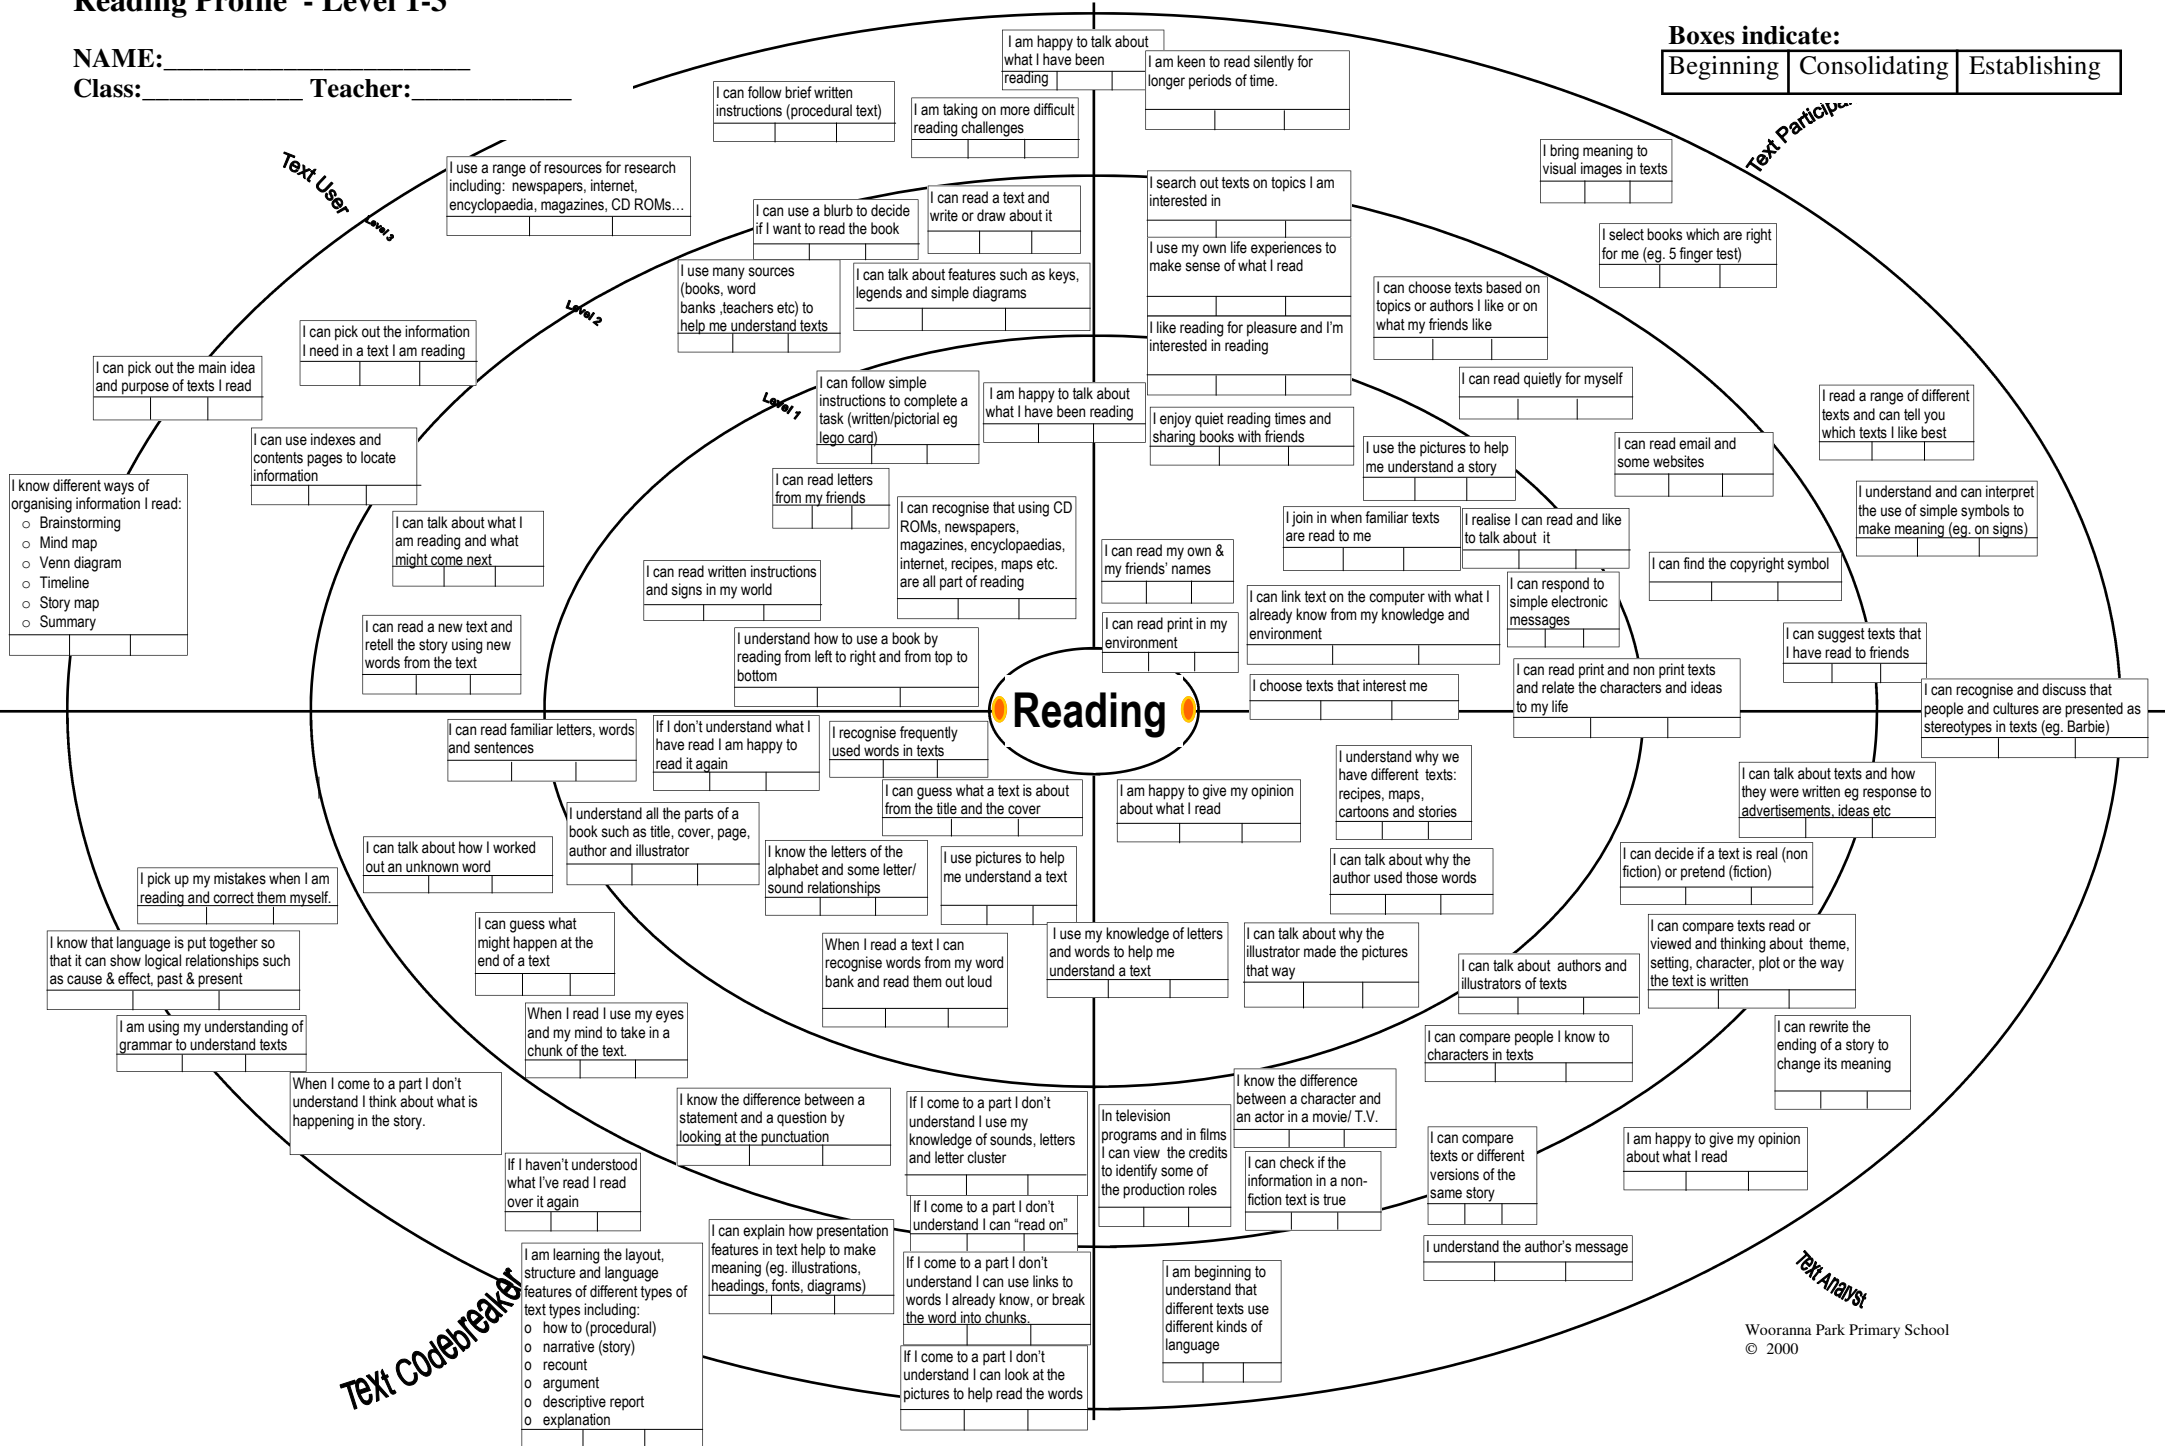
Reading Profile - Level 1-3

NAME:______________________
Class:___________ Teacher:___________

Boxes indicate:

| Beginning | Consolidating | Establishing |
|---|---|---|

Text User
Level 3
Level 2
Level 1

Text Participant

I am happy to talk about what I have been reading

I am keen to read silently for longer periods of time.

I can follow brief written instructions (procedural text)

I am taking on more difficult reading challenges

I bring meaning to visual images in texts

I use a range of resources for research including: newspapers, internet, encyclopaedia, magazines, CD ROMs…

I can use a blurb to decide if I want to read the book

I can read a text and write or draw about it

I search out texts on topics I am interested in

I select books which are right for me (eg. 5 finger test)

I use my own life experiences to make sense of what I read

I use many sources (books, word banks ,teachers etc) to help me understand texts

I can talk about features such as keys, legends and simple diagrams

I can choose texts based on topics or authors I like or on what my friends like

I can pick out the information I need in a text I am reading

I like reading for pleasure and I'm interested in reading

I can pick out the main idea and purpose of texts I read

I can follow simple instructions to complete a task (written/pictorial eg lego card)

I am happy to talk about what I have been reading

I can read quietly for myself

I read a range of different texts and can tell you which texts I like best

I can use indexes and contents pages to locate information

I enjoy quiet reading times and sharing books with friends

I can read email and some websites

I use the pictures to help me understand a story

I can read letters from my friends

I know different ways of organising information I read:
○ Brainstorming
○ Mind map
○ Venn diagram
○ Timeline
○ Story map
○ Summary

I can talk about what I am reading and what might come next

I can recognise that using CD ROMs, newspapers, magazines, encyclopaedias, internet, recipes, maps etc. are all part of reading

I join in when familiar texts are read to me

I realise I can read and like to talk about it

I understand and can interpret the use of simple symbols to make meaning (eg. on signs)

I can read my own & my friends' names

I can find the copyright symbol

I can read written instructions and signs in my world

I can link text on the computer with what I already know from my knowledge and environment

I can respond to simple electronic messages

I can read a new text and retell the story using new words from the text

I can read print in my environment

I can suggest texts that I have read to friends

I understand how to use a book by reading from left to right and from top to bottom

Reading

I can read print and non print texts and relate the characters and ideas to my life

I choose texts that interest me

I can recognise and discuss that people and cultures are presented as stereotypes in texts (eg. Barbie)

I can read familiar letters, words and sentences

If I don't understand what I have read I am happy to read it again

I recognise frequently used words in texts

I understand why we have different texts: recipes, maps, cartoons and stories

I can talk about texts and how they were written eg response to advertisements, ideas etc

I can guess what a text is about from the title and the cover

I am happy to give my opinion about what I read

I understand all the parts of a book such as title, cover, page, author and illustrator

I can talk about how I worked out an unknown word

I know the letters of the alphabet and some letter/ sound relationships

I use pictures to help me understand a text

I can talk about why the author used those words

I can decide if a text is real (non fiction) or pretend (fiction)

I pick up my mistakes when I am reading and correct them myself.

I can guess what might happen at the end of a text

I know that language is put together so that it can show logical relationships such as cause & effect, past & present

When I read a text I can recognise words from my word bank and read them out loud

I use my knowledge of letters and words to help me understand a text

I can talk about why the illustrator made the pictures that way

I can talk about authors and illustrators of texts

I can compare texts read or viewed and thinking about theme, setting, character, plot or the way the text is written

When I read I use my eyes and my mind to take in a chunk of the text.

I am using my understanding of grammar to understand texts

I can compare people I know to characters in texts

I can rewrite the ending of a story to change its meaning

When I come to a part I don't understand I think about what is happening in the story.

I know the difference between a statement and a question by looking at the punctuation

If I come to a part I don't understand I use my knowledge of sounds, letters and letter cluster

I know the difference between a character and an actor in a movie/ T.V.

In television programs and in films I can view the credits to identify some of the production roles

I can check if the information in a non-fiction text is true

I can compare texts or different versions of the same story

I am happy to give my opinion about what I read

If I haven't understood what I've read I read over it again

If I come to a part I don't understand I can "read on"

I can explain how presentation features in text help to make meaning (eg. illustrations, headings, fonts, diagrams)

I am learning the layout, structure and language features of different types of text types including:
o how to (procedural)
o narrative (story)
o recount
o argument
o descriptive report
o explanation

If I come to a part I don't understand I can use links to words I already know, or break the word into chunks.

I am beginning to understand that different texts use different kinds of language

I understand the author's message

Text Analyst

Text Codebreaker

If I come to a part I don't understand I can look at the pictures to help read the words

Wooranna Park Primary School
© 2000